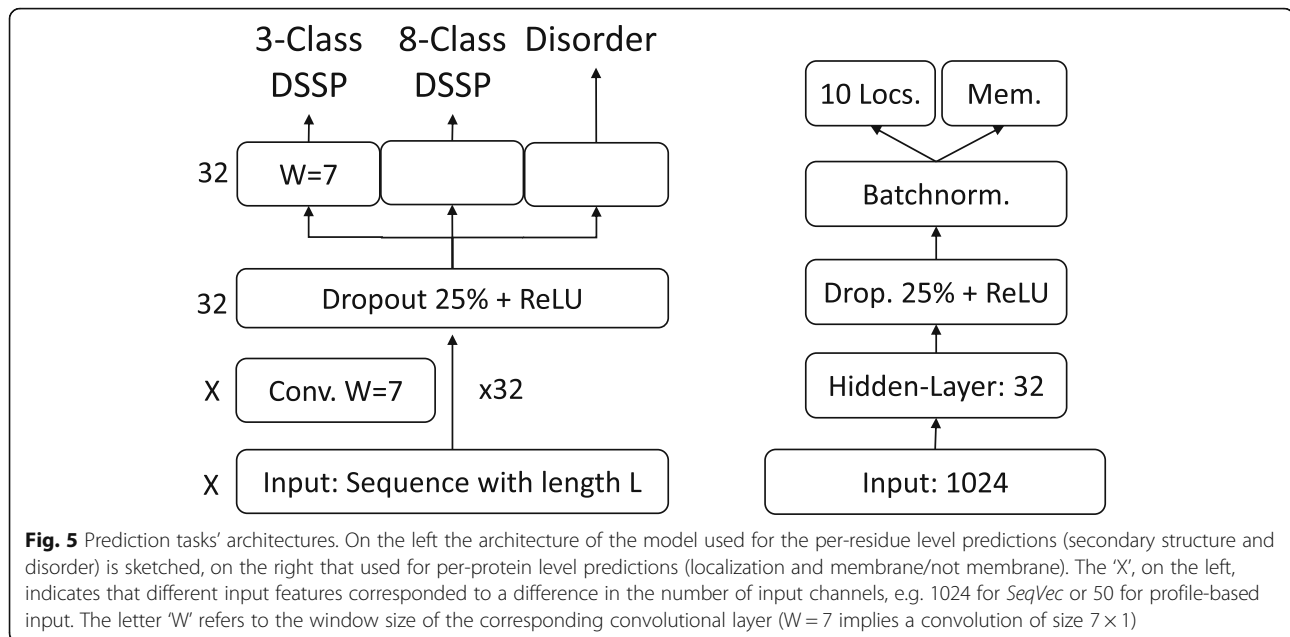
3-Class DSSP

8-Class DSSP

Disorder

32

W=7

32

Dropout 25% + ReLU

X

Conv. W=7

x32

X

Input: Sequence with length L

10 Locs.

Mem.

Batchnorm.

Drop. 25% + ReLU

Hidden-Layer: 32

Input: 1024

**Fig. 5** Prediction tasks' architectures. On the left the architecture of the model used for the per-residue level predictions (secondary structure and disorder) is sketched, on the right that used for per-protein level predictions (localization and membrane/not membrane). The 'X', on the left, indicates that different input features corresponded to a difference in the number of input channels, e.g. 1024 for *SeqVec* or 50 for profile-based input. The letter 'W' refers to the window size of the corresponding convolutional layer (W = 7 implies a convolution of size $7 \times 1$)